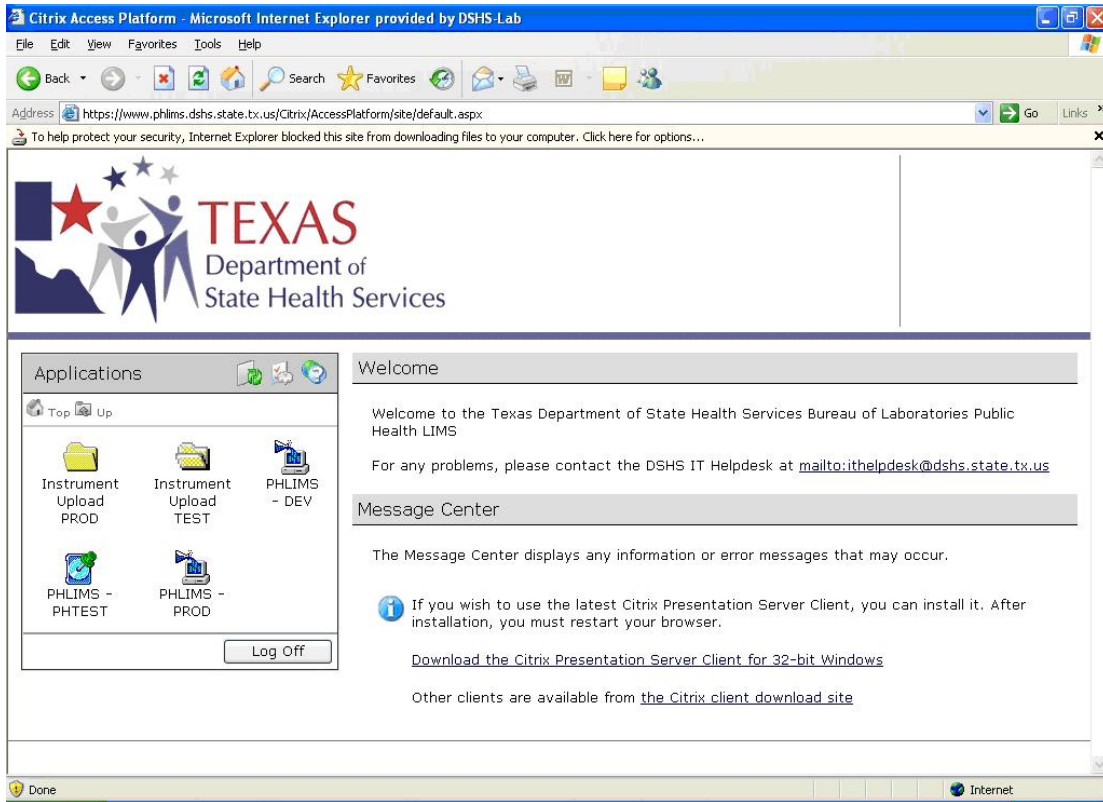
Citrix Access Platform - Microsoft Internet Explorer provided by DSHS-Lab

File Edit View Favorites Tools Help

Back Search Favorites

Address https://www.phlims.dshs.state.tx.us/Citrix/AccessPlatform/site/default.aspx Go Links

To help protect your security, Internet Explorer blocked this site from downloading files to your computer. Click here for options...

TEXAS
Department of
State Health Services

Applications

Top Up

Instrument Upload PROD

Instrument Upload TEST

PHLIMS - DEV

PHLIMS - PHTEST

PHLIMS - PROD

Log Off

Welcome

Welcome to the Texas Department of State Health Services Bureau of Laboratories Public Health LIMS

For any problems, please contact the DSHS IT Helpdesk at mailto:ithelpdesk@dshs.state.tx.us

Message Center

The Message Center displays any information or error messages that may occur.

If you wish to use the latest Citrix Presentation Server Client, you can install it. After installation, you must restart your browser.

Download the Citrix Presentation Server Client for 32-bit Windows

Other clients are available from the Citrix client download site

Done

Internet